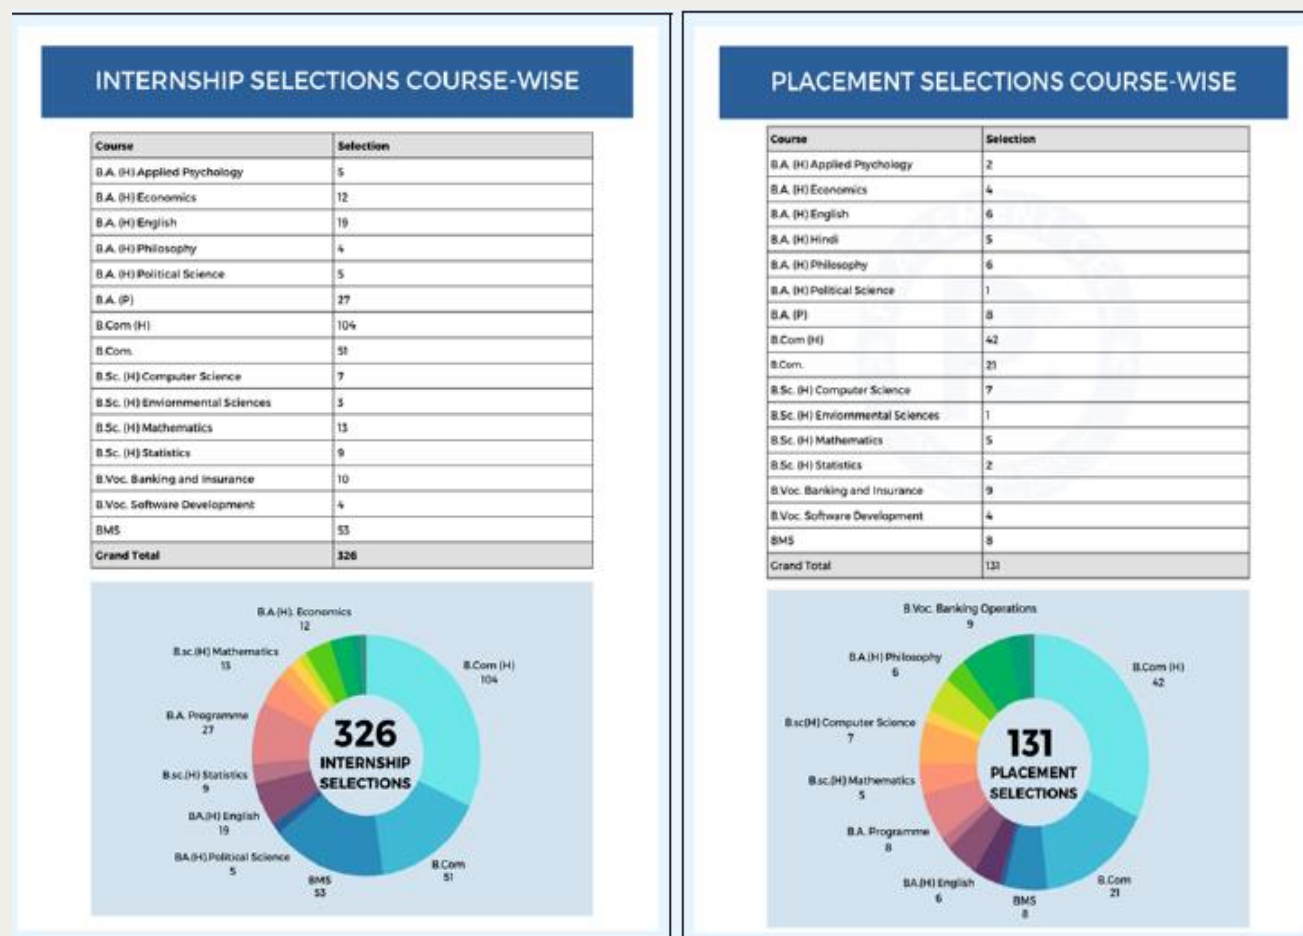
INTERNSHIP SELECTIONS COURSE-WISE

| Course | Selection |
|---|---|
| B.A. (H) Applied Psychology | 5 |
| B.A. (H) Economics | 12 |
| B.A. (H) English | 19 |
| B.A. (H) Philosophy | 4 |
| B.A. (H) Political Science | 5 |
| B.A. (P) | 27 |
| B.Com (H) | 104 |
| B.Com. | 51 |
| B.Sc. (H) Computer Science | 7 |
| B.Sc. (H) Enviornmental Sciences | 3 |
| B.Sc. (H) Mathematics | 13 |
| B.Sc. (H) Statistics | 9 |
| B.Voc. Banking and Insurance | 10 |
| B.Voc. Software Development | 4 |
| BMS | 53 |
| Grand Total | 326 |

B.A (H). Economics 12
B.sc (H) Mathematics 13
B.A. Programme 27
B.sc (H) Statistics 9
B.A (H) English 19
B.A (H) Political Science 5
BMS 53
B.Com 51
B.Com (H) 104
326 INTERNSHIP SELECTIONS

PLACEMENT SELECTIONS COURSE-WISE

| Course | Selection |
|---|---|
| B.A. (H) Applied Psychology | 2 |
| B.A. (H) Economics | 4 |
| B.A. (H) English | 6 |
| B.A. (H) Hindi | 5 |
| B.A. (H) Philosophy | 6 |
| B.A. (H) Political Science | 1 |
| B.A. (P) | 8 |
| B.Com (H) | 42 |
| B.Com. | 21 |
| B.Sc. (H) Computer Science | 7 |
| B.Sc. (H) Enviornmental Sciences | 1 |
| B.Sc. (H) Mathematics | 5 |
| B.Sc. (H) Statistics | 2 |
| B.Voc. Banking and Insurance | 9 |
| B.Voc. Software Development | 4 |
| BMS | 8 |
| Grand Total | 131 |

B.Voc. Banking Operations 9
B.A (H) Philosophy 6
B.sc(H) Computer Science 7
B.sc (H) Mathematics 5
B.A. Programme 8
B.A (H) English 6
BMS 8
B.Com 21
B.Com (H) 42
131 PLACEMENT SELECTIONS